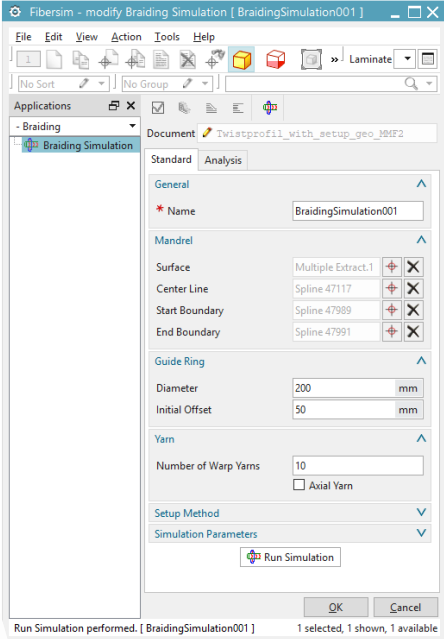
Fibersim - modify Braiding Simulation [ BraidingSimulation001 ]

File Edit View Action Tools Help

1

» Laminate

No Sort

No Group

Applications

- Braiding

Braiding Simulation

Document Twistprofil_with_setup_geo_MMF2

Standard Analysis

General

* Name BraidingSimulation001

Mandrel

Surface Multiple Extract.1

Center Line Spline 47117

Start Boundary Spline 47989

End Boundary Spline 47991

Guide Ring

Diameter 200 mm

Initial Offset 50 mm

Yarn

Number of Warp Yarns 10

Axial Yarn

Setup Method

Simulation Parameters

Run Simulation

OK Cancel

Run Simulation performed. [ BraidingSimulation001 ]

1 selected, 1 shown, 1 available